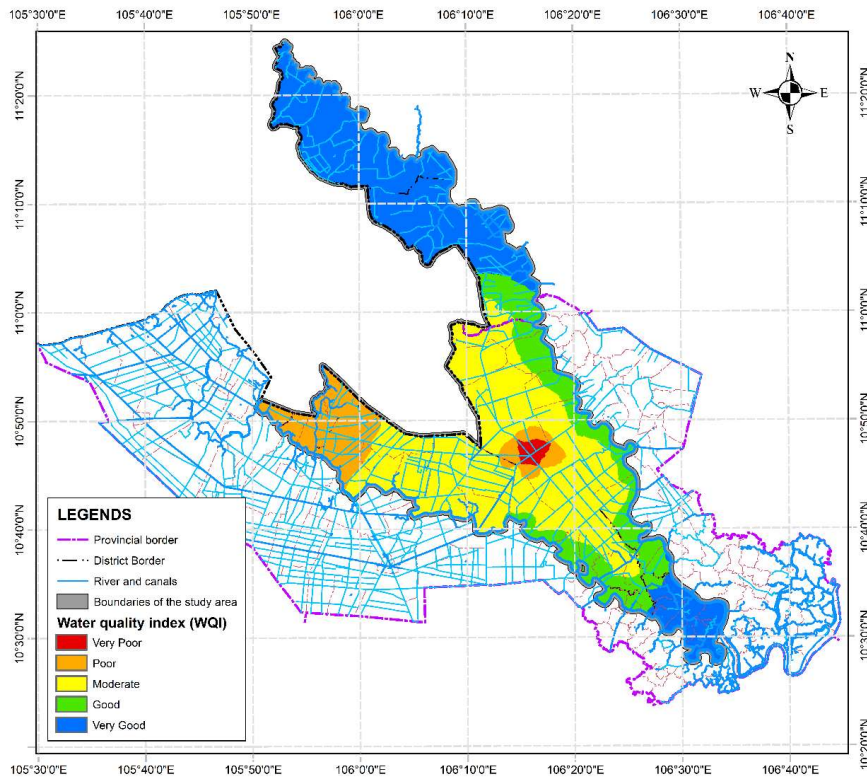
105°30'0"E 105°40'0"E 105°50'0"E 106°0'0"E 106°10'0"E 106°20'0"E 106°30'0"E 106°40'0"E

11°20'0"N
11°10'0"N
11°0'0"N
10°50'0"N
10°40'0"N
10°30'0"N

N
W E
S

LEGENDS
Provincial border
District Border
River and canals
Boundaries of the study area
Water quality index (WQI)
Very Poor
Poor
Moderate
Good
Very Good

105°30'0"E 105°40'0"E 105°50'0"E 106°0'0"E 106°10'0"E 106°20'0"E 106°30'0"E 106°40'0"E